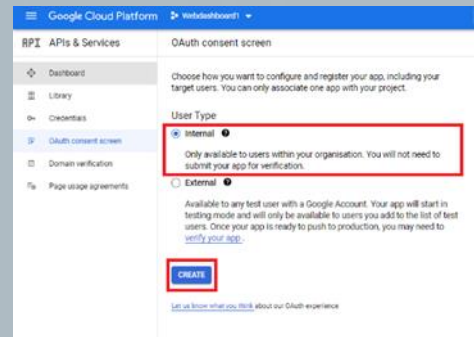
Google Cloud Platform Webdashboard1

API APIs & Services

OAuth consent screen

Dashboard

Library

Credentials

OAuth consent screen

Domain verification

Page usage agreements

Choose how you want to configure and register your app, including your target users. You can only associate one app with your project.

User Type

Internal

Only available to users within your organisation. You will not need to submit your app for verification.

External

Available to any test user with a Google Account. Your app will start in testing mode and will only be available to users you add to the list of test users. Once your app is ready to push to production, you may need to verify your app.

CREATE

Let us know what you think about our OAuth experience